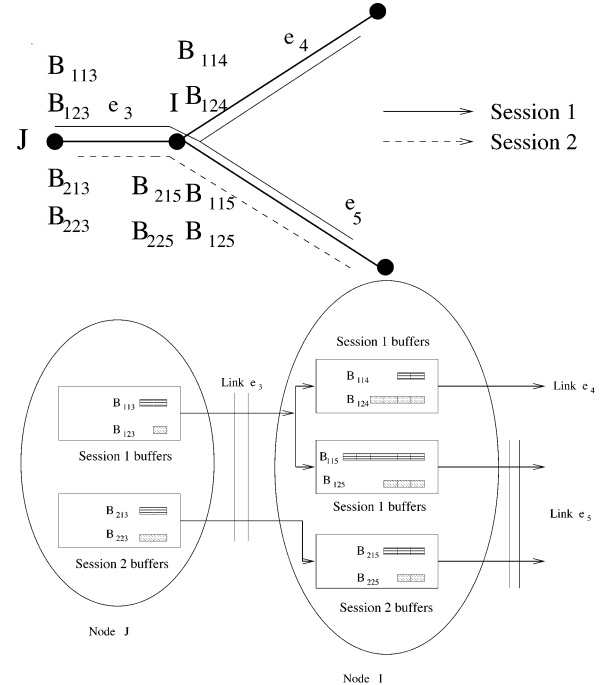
$B_{113}$
$B_{123}$
$e_3$
I
J
$B_{213}$
$B_{223}$
$B_{114}$
$B_{124}$
$e_4$
$B_{215}$ $B_{115}$
$B_{225}$ $B_{125}$
$e_5$
Session 1
Session 2

$B_{113}$
$B_{123}$
Session 1 buffers
$B_{213}$
$B_{223}$
Session 2 buffers
Node J
Link $e_3$
Session 1 buffers
$B_{114}$
$B_{124}$
Link $e_4$
$B_{115}$
$B_{125}$
Session 1 buffers
Link $e_5$
$B_{215}$
$B_{225}$
Session 2 buffers
Node I